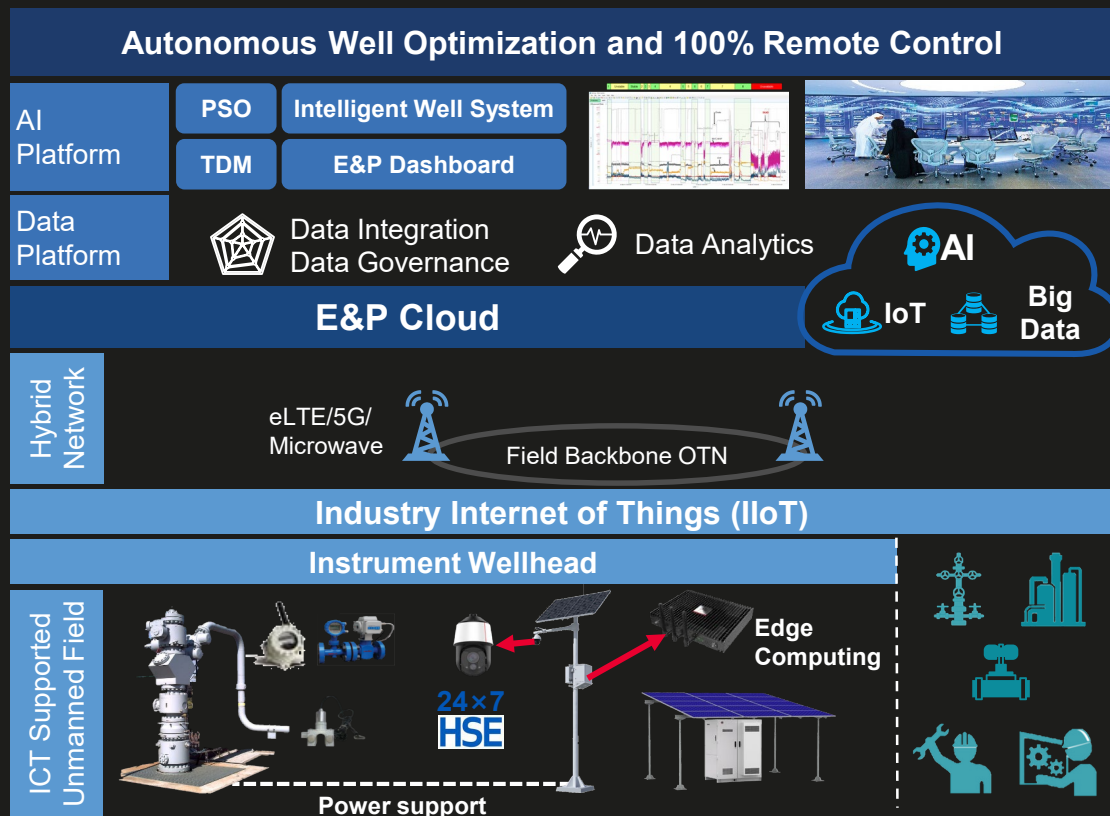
Autonomous Well Optimization and 100% Remote Control

AI Platform

PSO

Intelligent Well System

TDM

E&P Dashboard

Data Platform

Data Integration
Data Governance

Data Analytics

AI

IoT

Big Data

E&P Cloud

Hybrid Network

eLTE/5G/ Microwave

Field Backbone OTN

Industry Internet of Things (IIoT)

Instrument Wellhead

ICT Supported Unmanned Field

24×7 HSE

Edge Computing

Power support